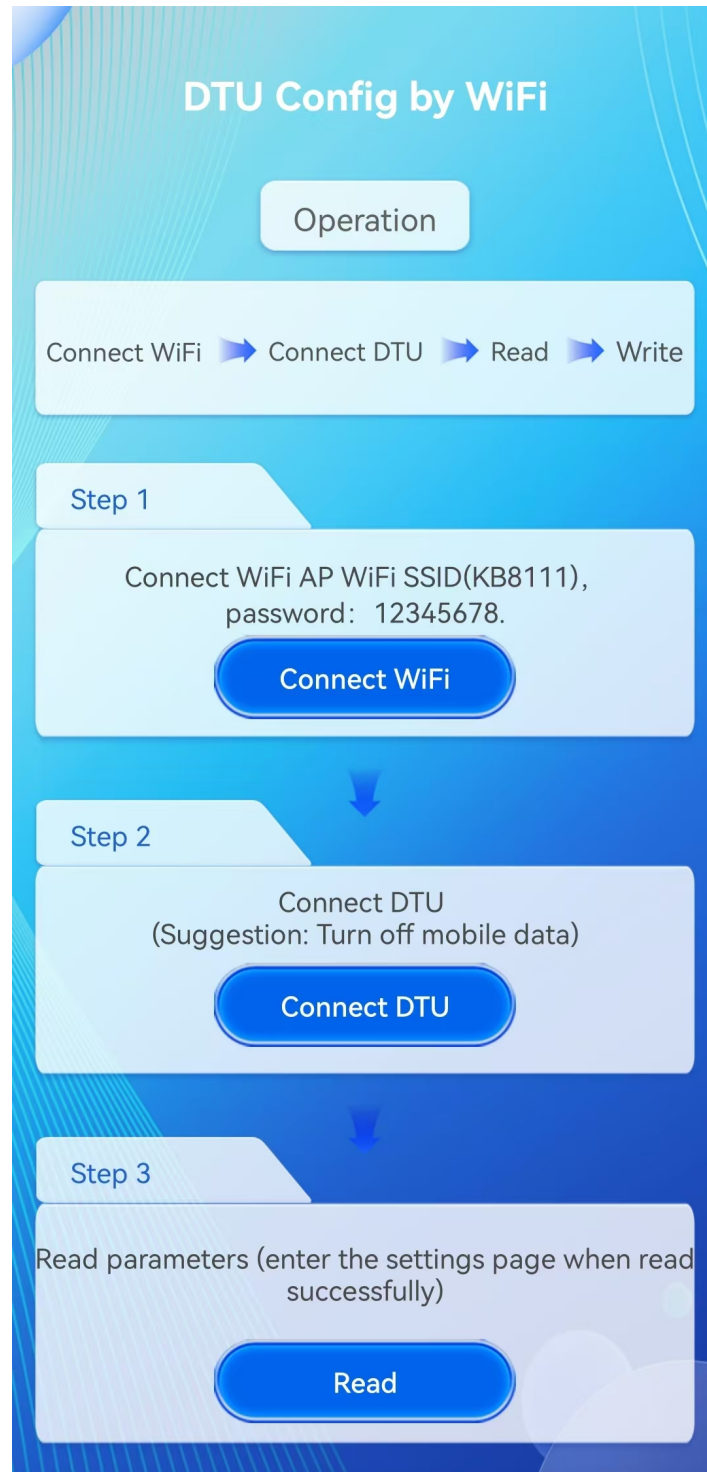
DTU Config by WiFi

Operation

Connect WiFi Connect DTU Read Write

Step 1

Connect WiFi AP WiFi SSID(KB8111), password: 12345678.

Connect WiFi

Step 2

Connect DTU
(Suggestion: Turn off mobile data)

Connect DTU

Step 3

Read parameters (enter the settings page when read successfully)

Read